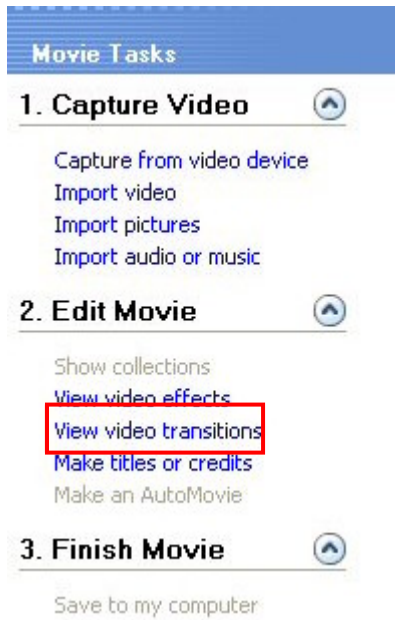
Movie Tasks

1. Capture Video

Capture from video device
Import video
Import pictures
Import audio or music

2. Edit Movie

Show collections
View video effects
View video transitions
Make titles or credits
Make an AutoMovie

3. Finish Movie

Save to my computer